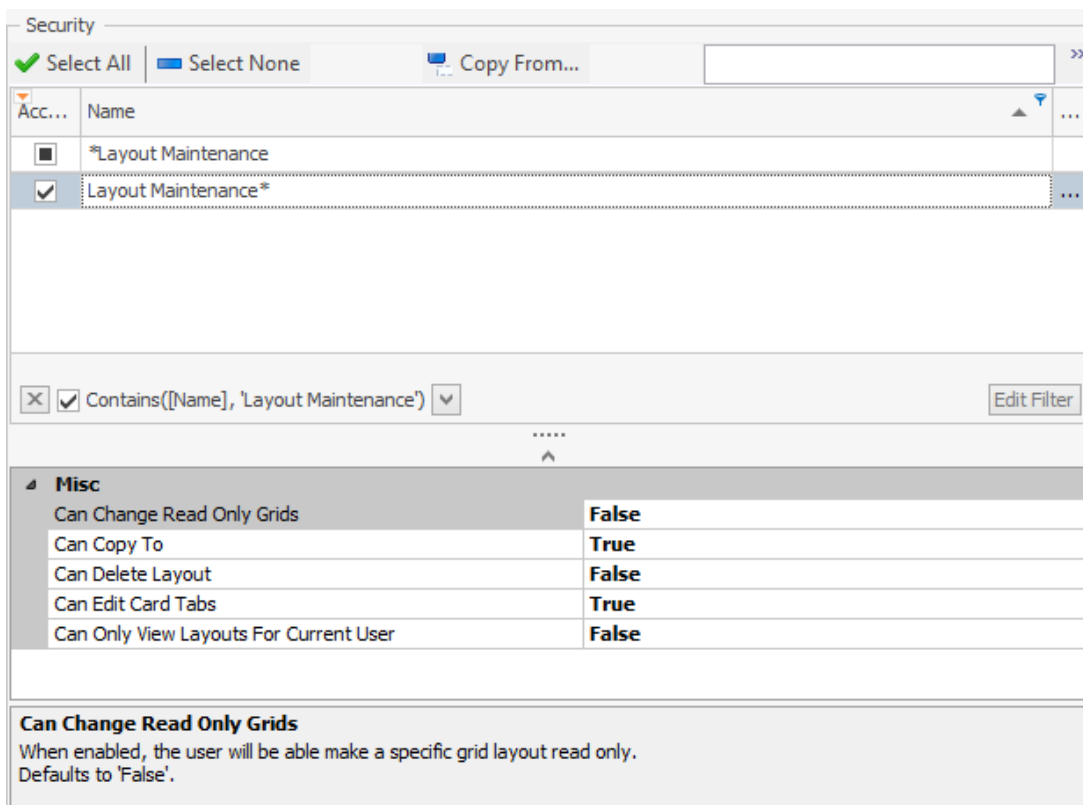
Security

Select All | Select None | Copy From...

| Acc... | Name |
|---|---|
| ■ | *Layout Maintenance |
| ✓ | Layout Maintenance* |

Contains([Name], 'Layout Maintenance')

Edit Filter

Misc

| | |
|---|---|
| Can Change Read Only Grids | False |
| Can Copy To | True |
| Can Delete Layout | False |
| Can Edit Card Tabs | True |
| Can Only View Layouts For Current User | False |

Can Change Read Only Grids
When enabled, the user will be able make a specific grid layout read only.
Defaults to 'False'.